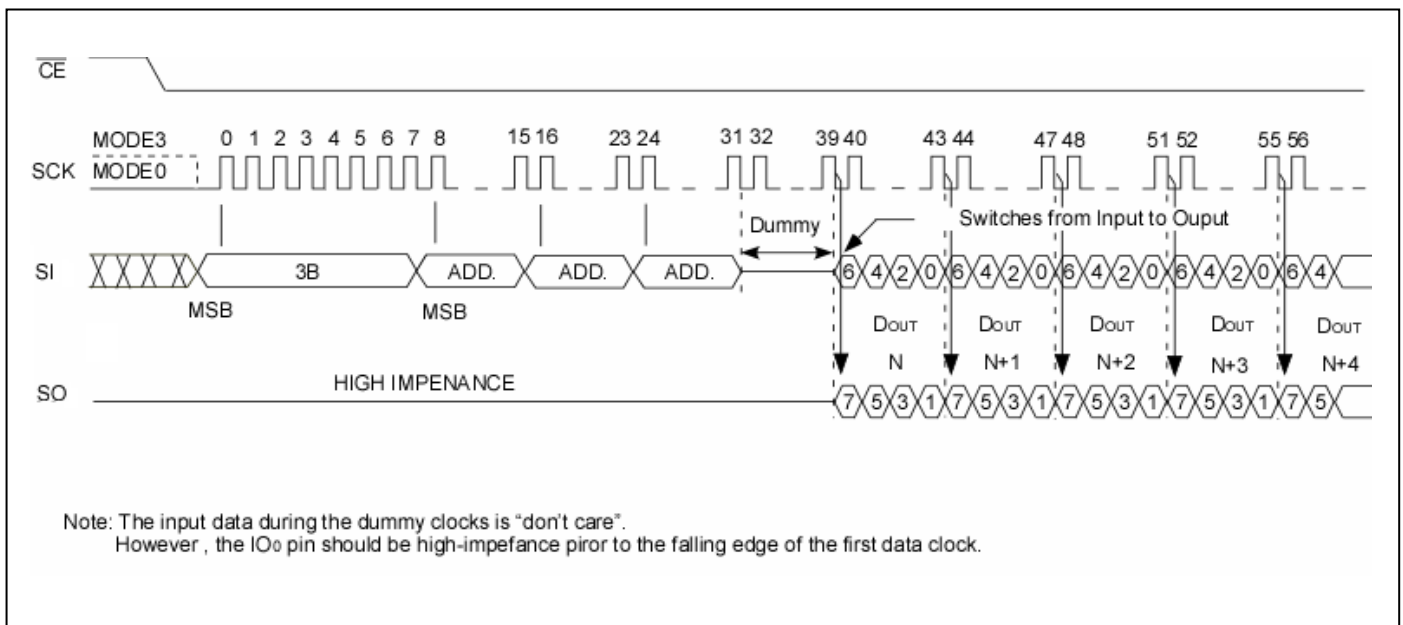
$\overline{CE}$

MODE3 0 1 2 3 4 5 6 7 8 15 16 23 24 31 32 39 40 43 44 47 48 51 52 55 56

SCK MODE0

Dummy

Switches from Input to Ouput

SI 3B ADD. ADD. ADD. 6 4 2 0 6 4 2 0 6 4 2 0 6 4 2 0 6 4

MSB MSB

DOUT N DOUT N+1 DOUT N+2 DOUT N+3 DOUT N+4

SO HIGH IMPENANCE 7 5 3 1 7 5 3 1 7 5 3 1 7 5 3 1 7 5

Note: The input data during the dummy clocks is “don’t care”.
However , the IO0 pin should be high-impefance piror to the falling edge of the first data clock.